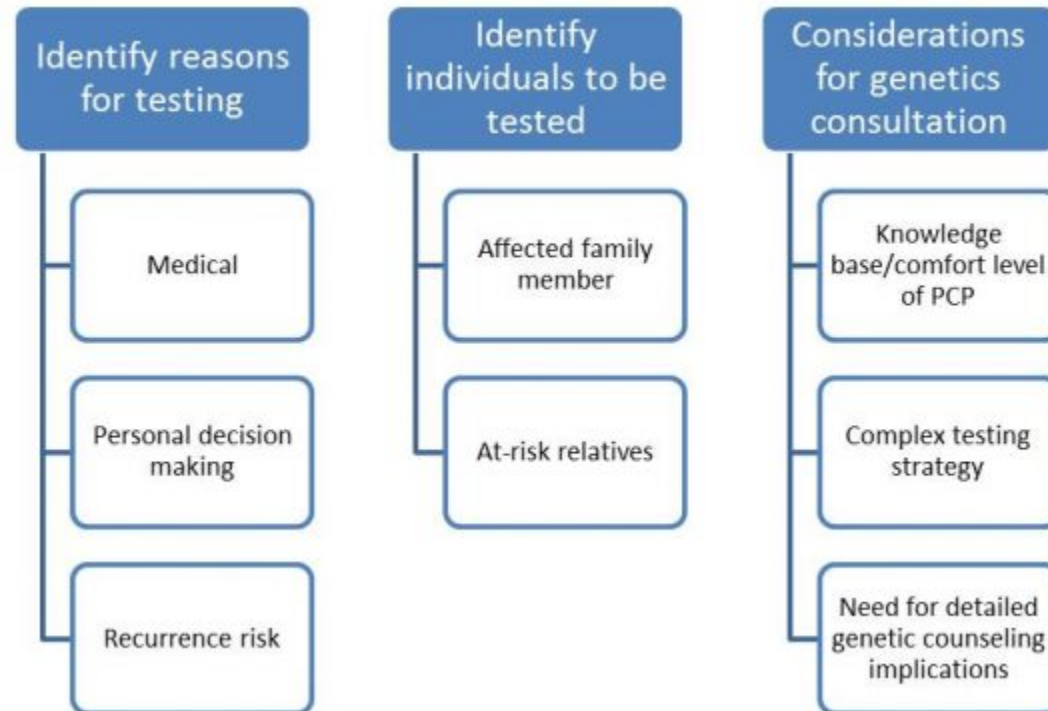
Identify reasons for testing

Medical

Personal decision making

Recurrence risk

Identify individuals to be tested

Affected family member

At-risk relatives

Considerations for genetics consultation

Knowledge base/comfort level of PCP

Complex testing strategy

Need for detailed genetic counseling implications